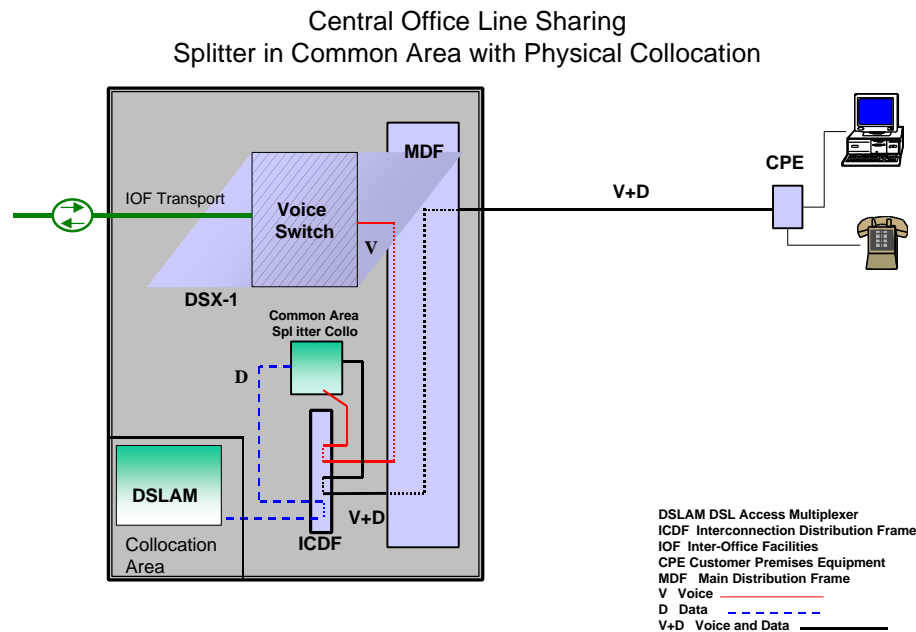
Central Office Line Sharing
Splitter in Common Area with Physical Collocation

IOF Transport

Voice Switch

MDF

V

DSX-1

V+D

CPE

Common Area Spl itter Collo

D

DSLAM

Collocation Area

ICDF

V+D

DSLAM DSL Access Multiplexer
ICDF Interconnection Distribution Frame
IOF Inter-Office Facilities
CPE Customer Premises Equipment
MDF Main Distribution Frame
V Voice
D Data
V+D Voice and Data